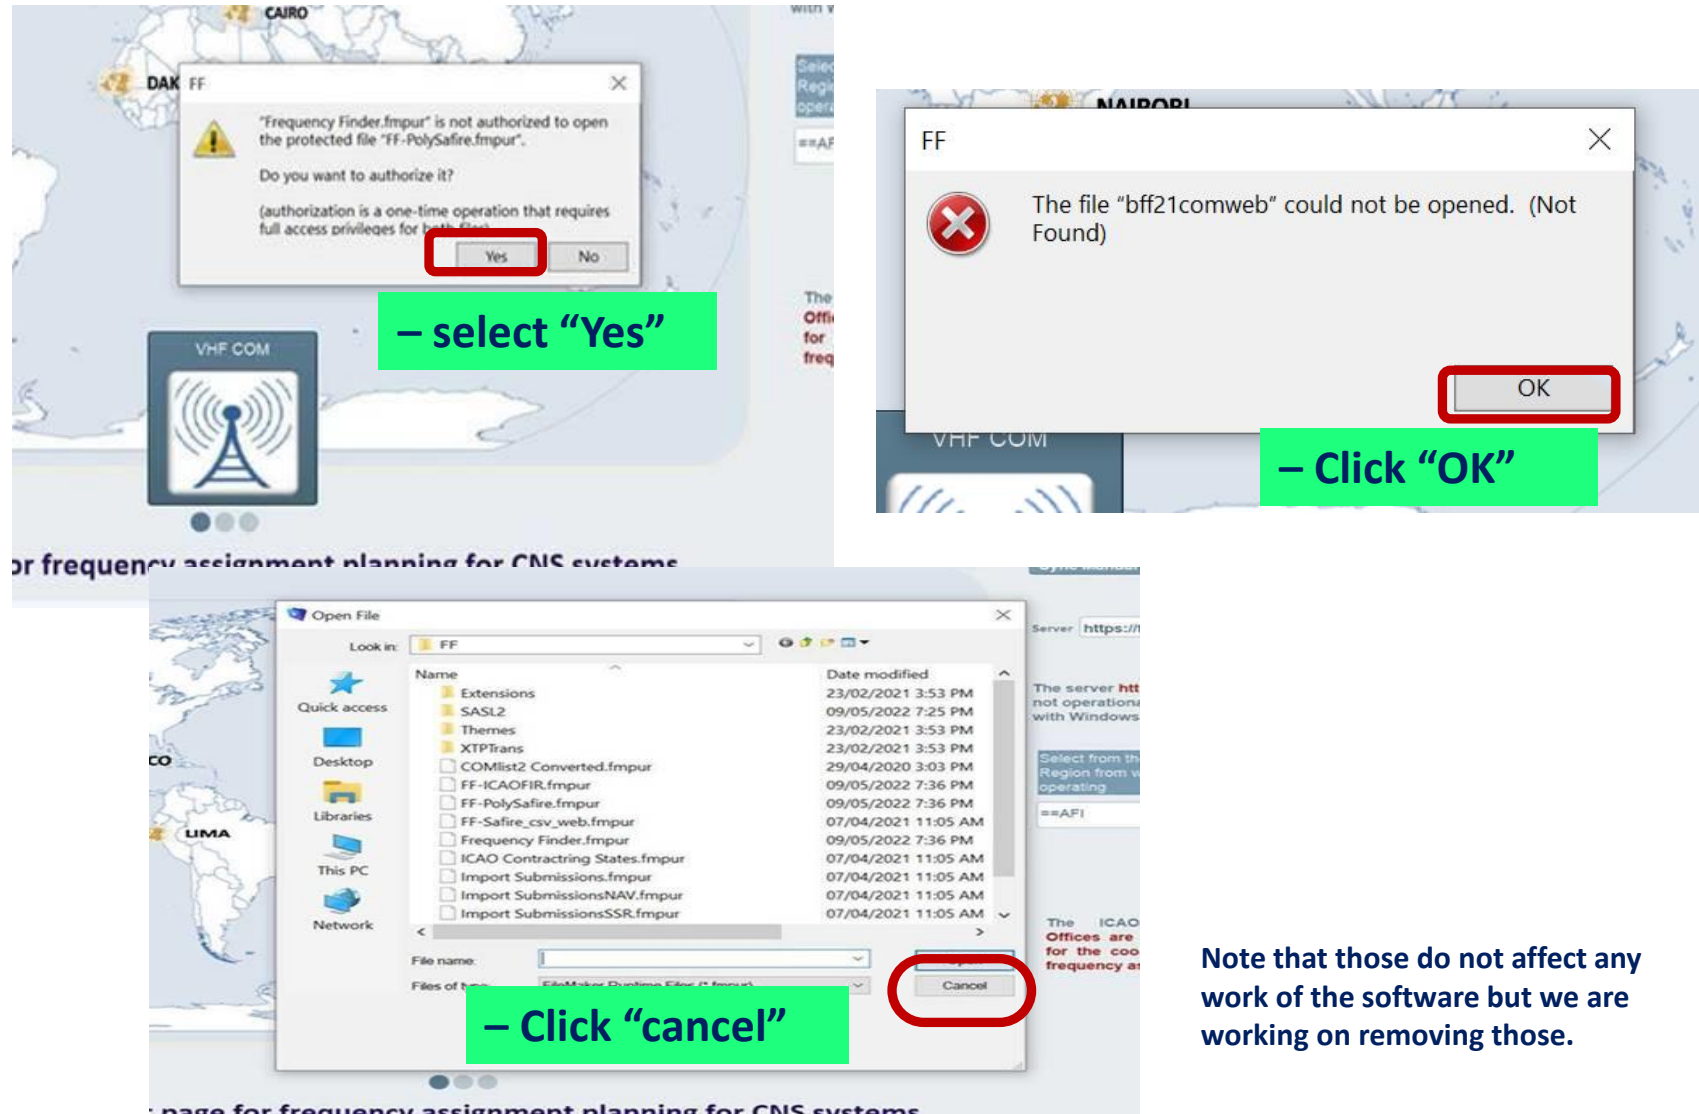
CAIRO

DAK FF

"Frequency Finder.fmpur" is not authorized to open the protected file "FF-PolySafire.fmpur".

Do you want to authorize it?

(authorization is a one-time operation that requires full access privileges for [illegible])

Yes No

– select "Yes"

VHF COM

The Offi for freq

Selec Regi opera

==AF

or frequency assignment planning for CNS systems

NAIROBI

FF

The file "bff21comweb" could not be opened. (Not Found)

OK

VHF COM

– Click "OK"

Open File

Look in: FF

Name

Date modified

| Name | Date modified |
|---|---|
| Extensions | 23/02/2021 3:53 PM |
| SASL2 | 09/05/2022 7:25 PM |
| Themes | 23/02/2021 3:53 PM |
| XTPTrans | 23/02/2021 3:53 PM |
| COMlist2 Converted.fmpur | 29/04/2020 3:03 PM |
| FF-ICAOFIR.fmpur | 09/05/2022 7:36 PM |
| FF-PolySafire.fmpur | 09/05/2022 7:36 PM |
| FF-Safire_csv_web.fmpur | 07/04/2021 11:05 AM |
| Frequency Finder.fmpur | 09/05/2022 7:36 PM |
| ICAO Contracting States.fmpur | 07/04/2021 11:05 AM |
| Import Submissions.fmpur | 07/04/2021 11:05 AM |
| Import SubmissionsNAV.fmpur | 07/04/2021 11:05 AM |
| Import SubmissionsSSR.fmpur | 07/04/2021 11:05 AM |

Quick access

Desktop

Libraries

This PC

Network

File name:

Files of type: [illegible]

Open

Cancel

– Click "cancel"

CO

LIMA

Server https://

The server htt not operationa with Windows

Select from th Region from w operating

==AFI

The ICAO Offices are for the coo frequency a

page for frequency assignment planning for CNS systems

Note that those do not affect any work of the software but we are working on removing those.